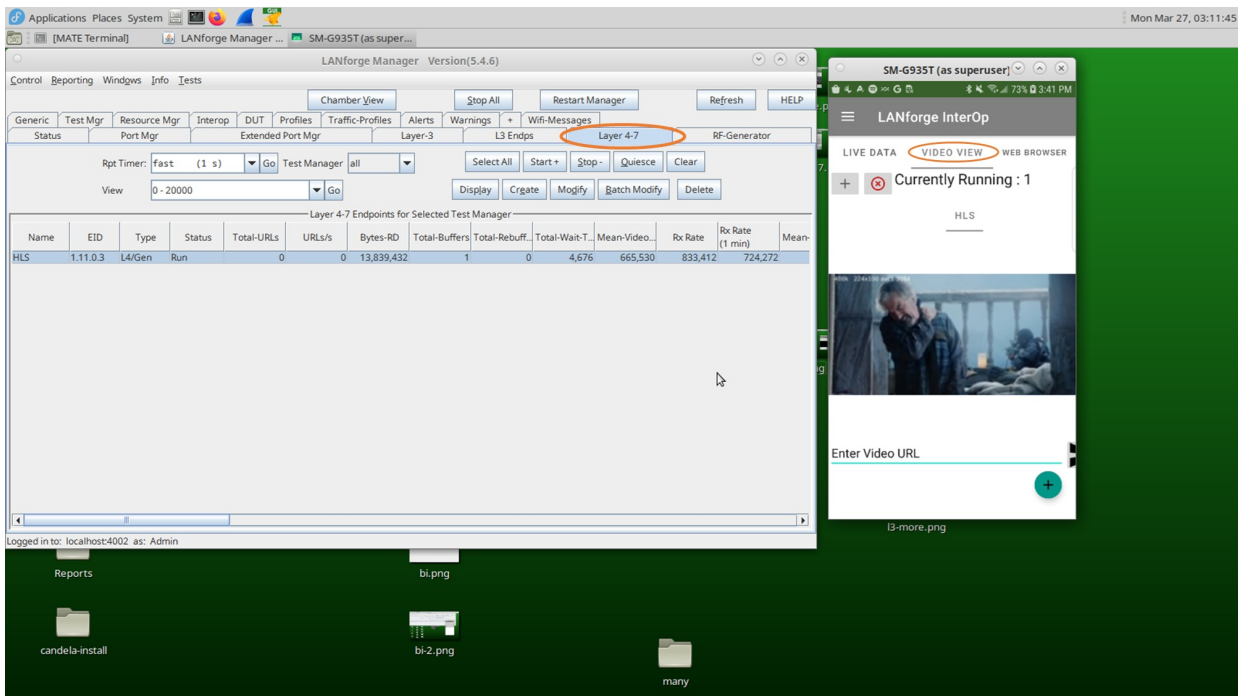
Applications Places System

Mon Mar 27, 03:11:45

[MATE Terminal] LANforge Manager ... SM-G935T (as super...

LANforge Manager Version(5.4.6)

Control Reporting Windows Info Tests

Chamber View | Stop All | Restart Manager | Refresh | HELP

Generic | Test Mgr | Resource Mgr | Interop | DUT | Profiles | Traffic-Profiles | Alerts | Warnings | + | Wifi-Messages

Status | Port Mgr | Extended Port Mgr | Layer-3 | L3 Endps | Layer 4-7 | RF-Generator

Rpt Timer: fast (1 s) Go Test Manager all

Select All | Start + | Stop - | Quiesce | Clear

View 0 - 20000 Go

Display | Create | Modify | Batch Modify | Delete

Layer 4-7 Endpoints for Selected Test Manager

| Name | EID | Type | Status | Total-URLs | URLs/s | Bytes-RD | Total-Buffers | Total-Rebuff... | Total-Wait-T... | Mean-Video... | Rx Rate | Rx Rate (1 min) | Mean- |
|---|---|---|---|---|---|---|---|---|---|---|---|---|---|
| HLS | 1.11.0.3 | L4/Gen | Run | 0 | 0 | 13,839,432 | 1 | 0 | 4,676 | 665,530 | 833,412 | 724,272 | |

Logged in to: localhost:4002 as: Admin

SM-G935T (as superuser)

73% 3:41 PM

LANforge InterOp

LIVE DATA | VIDEO VIEW | WEB BROWSER

Currently Running : 1

HLS

Enter Video URL

l3-more.png

Reports

bi.png

candela-install

bi-2.png

many